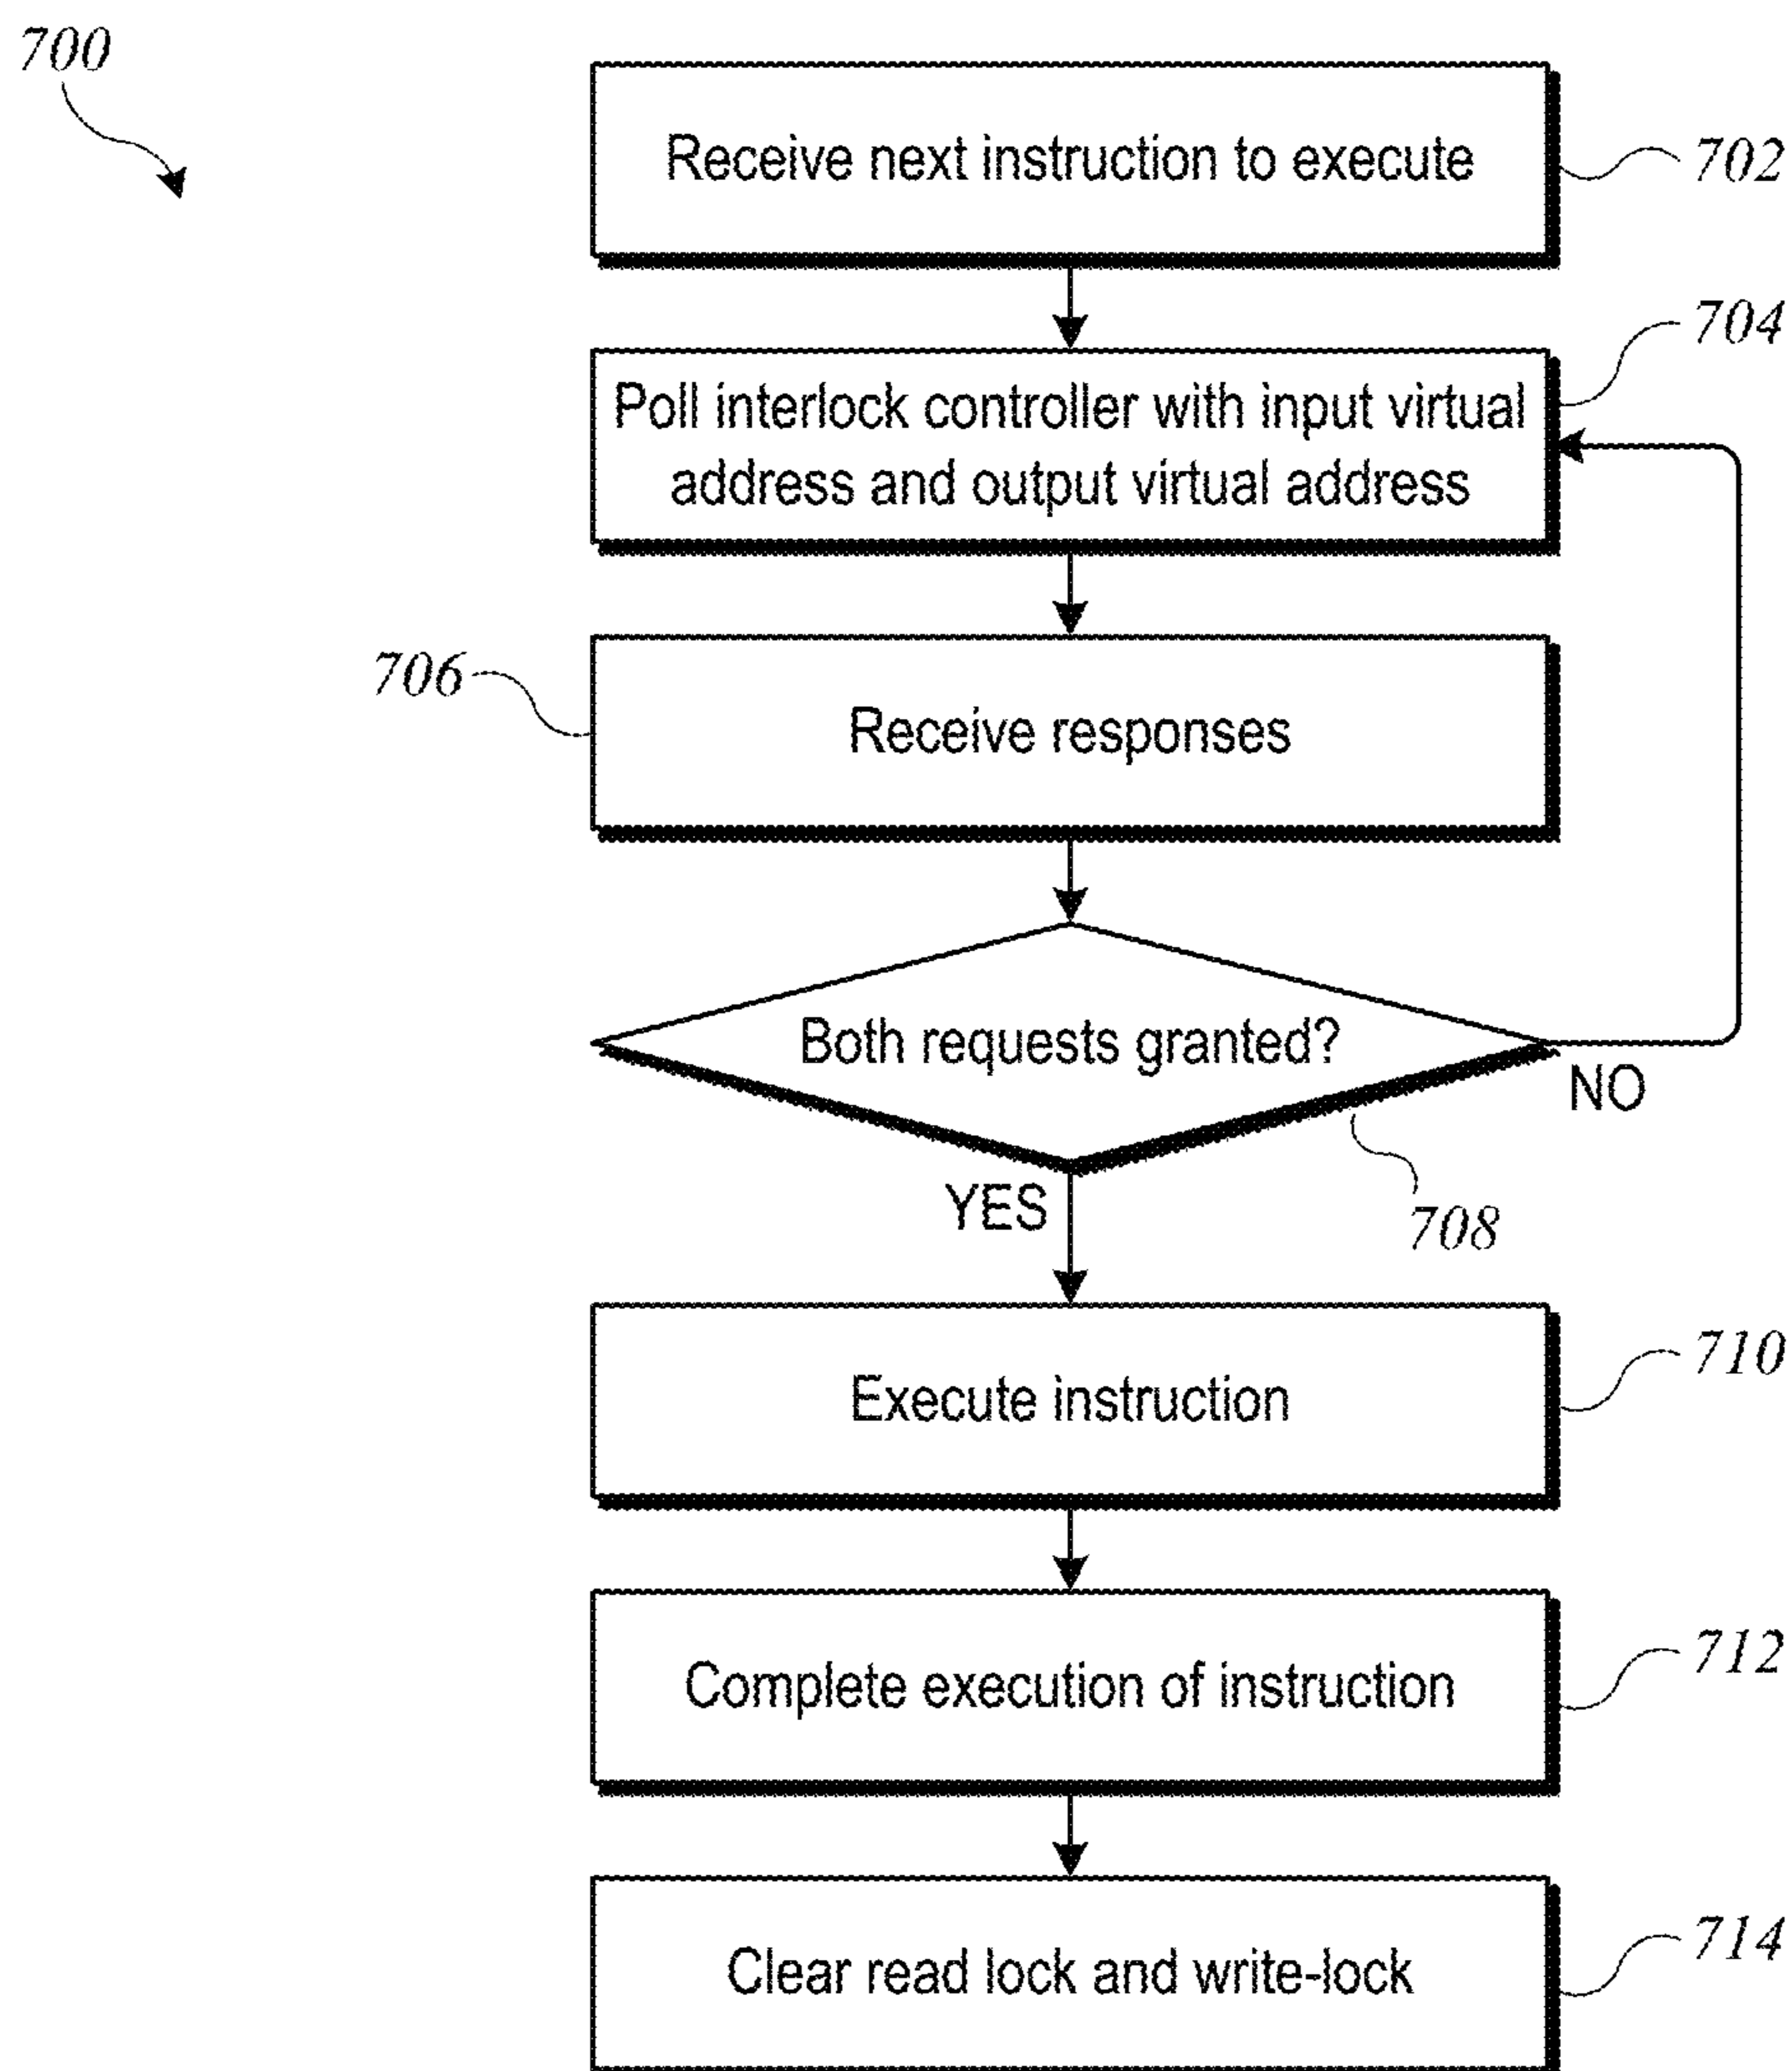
700

Receive next instruction to execute 702

704 Poll interlock controller with input virtual address and output virtual address

706 Receive responses

Both requests granted?

NO

YES

708

Execute instruction 710

Complete execution of instruction 712

Clear read lock and write-lock 714